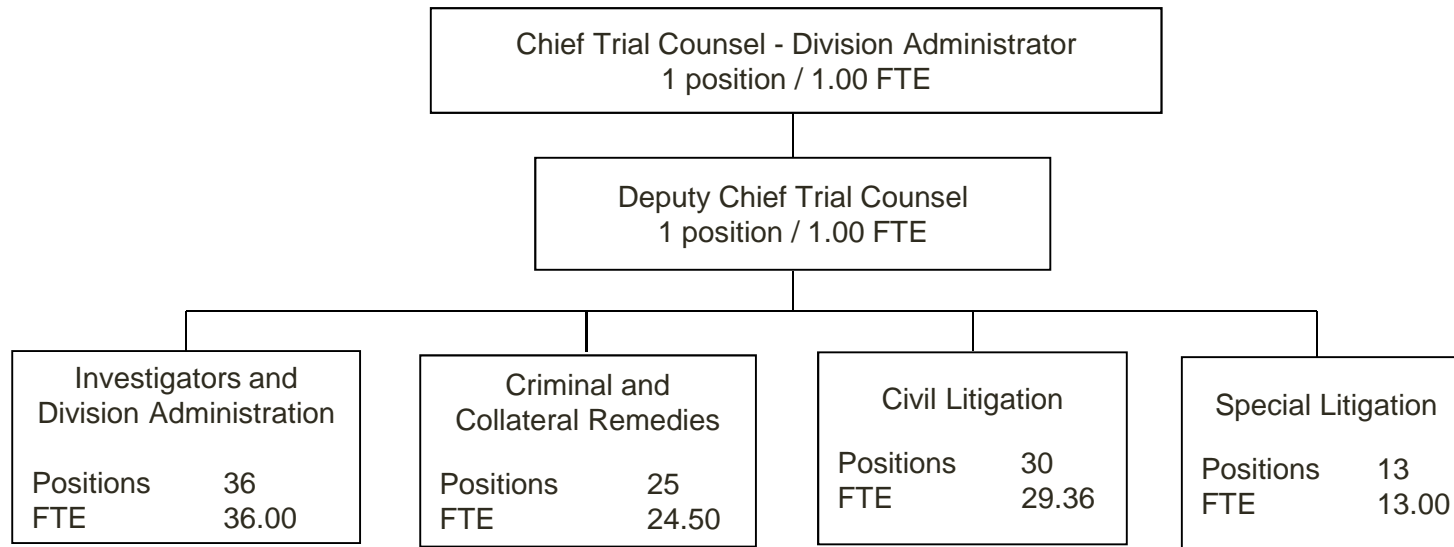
Chief Trial Counsel - Division Administrator
1 position / 1.00 FTE

Deputy Chief Trial Counsel
1 position / 1.00 FTE

Investigators and Division Administration

Positions 36
FTE 36.00

Criminal and Collateral Remedies

Positions 25
FTE 24.50

Civil Litigation

Positions 30
FTE 29.36

Special Litigation

Positions 13
FTE 13.00